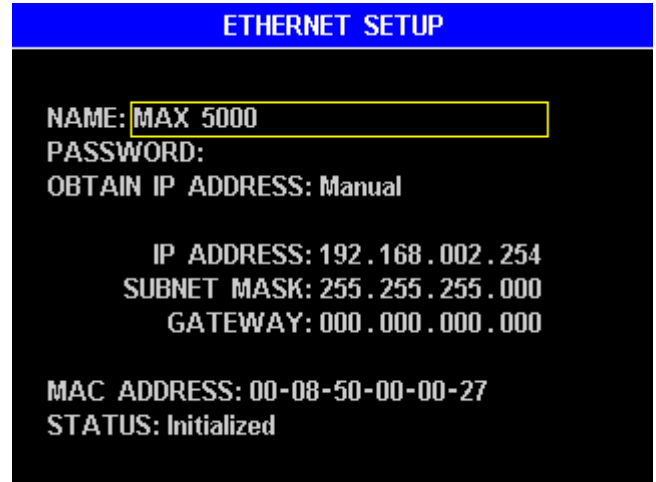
ETHERNET SETUP

NAME: MAX 5000
PASSWORD:
OBTAIN IP ADDRESS: Manual

IP ADDRESS: 192.168.002.254
SUBNET MASK: 255.255.255.000
GATEWAY: 000.000.000.000

MAC ADDRESS: 00-08-50-00-00-27
STATUS: Initialized